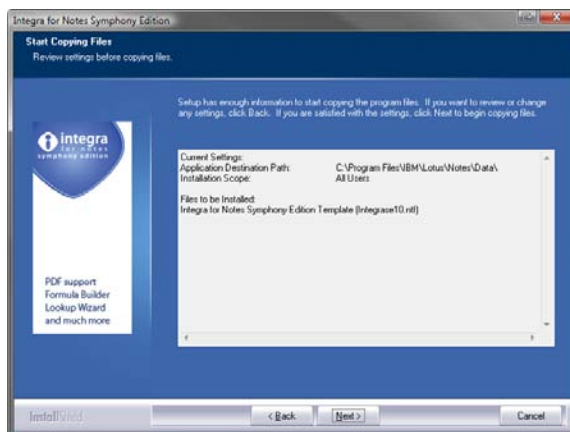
Integra for Notes Symphony Edition

Start Copying Files

Review settings before copying files.

Setup has enough information to start copying the program files. If you want to review or change any settings, click Back. If you are satisfied with the settings, click Next to begin copying files.

integra for notes symphony edition

PDF support
Formula Builder
Lookup Wizard
and much more

Current Settings:
Application Destination Path: C:\Program Files\IBM\Lotus\Notes\Data\
Installation Scope: All Users

Files to be Installed:
Integra for Notes Symphony Edition Template (Integrase10.ntf)

InstallShield

< Back

Next >

Cancel